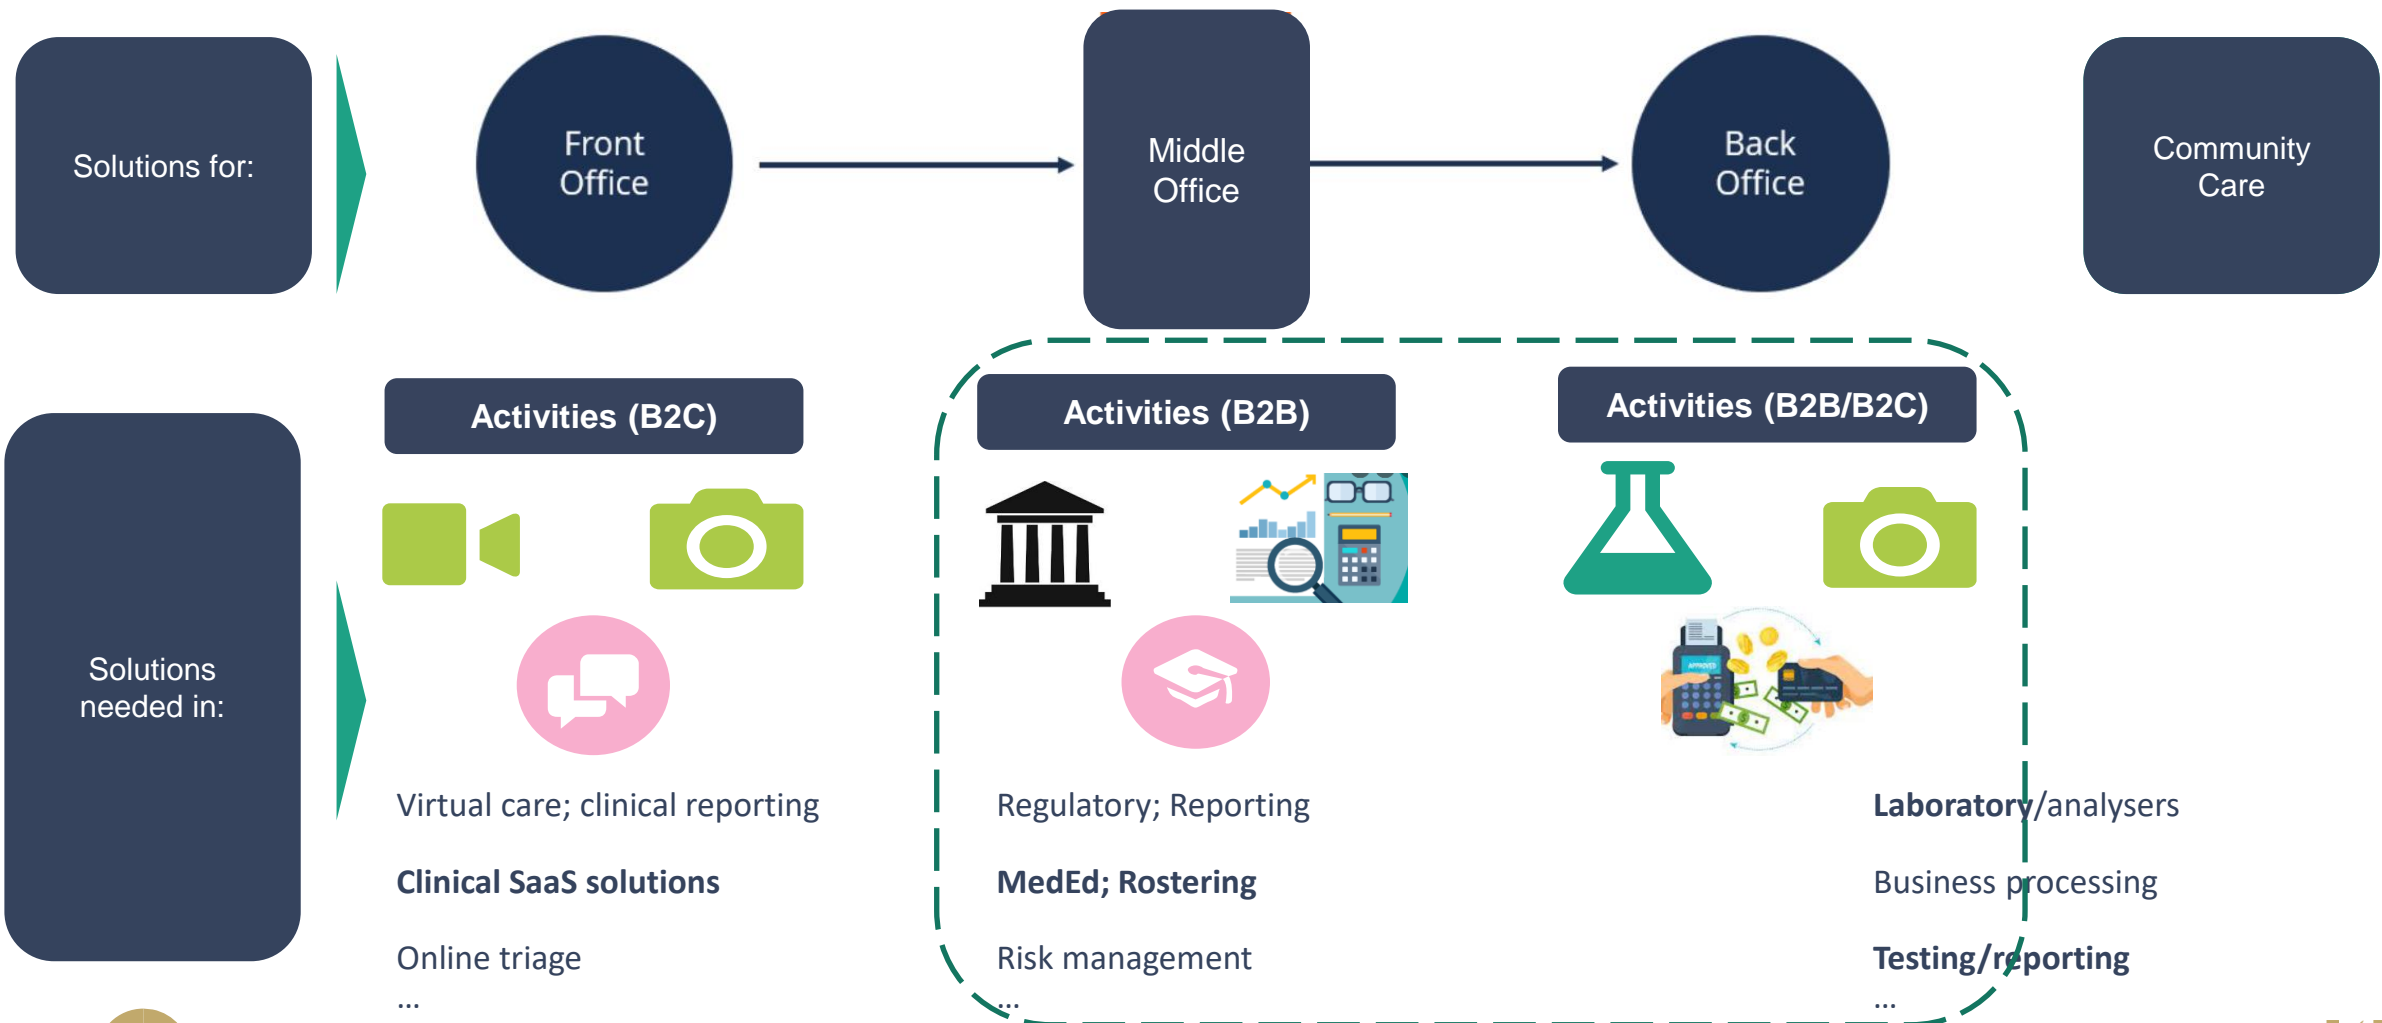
Solutions for:

Front Office

Middle Office

Back Office

Community Care

Solutions needed in:

Activities (B2C)

Activities (B2B)

Activities (B2B/B2C)

APPROVED

Virtual care; clinical reporting

Clinical SaaS solutions

Online triage

...

Regulatory; Reporting

MedEd; Rostering

Risk management

...

Laboratory/analysers

Business processing

Testing/reporting

...